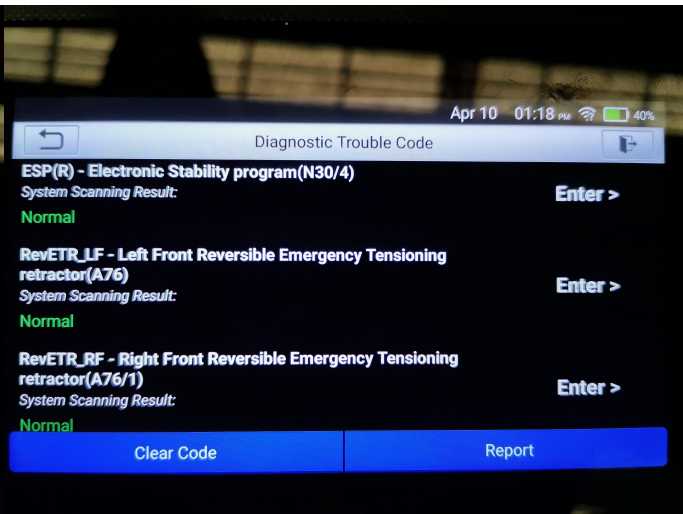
Apr 10 01:18 PM 40%

Diagnostic Trouble Code

ESP(R) - Electronic Stability program(N30/4)
System Scanning Result:
Normal
Enter >

RevETR_LF - Left Front Reversible Emergency Tensioning retractor(A76)
System Scanning Result:
Normal
Enter >

RevETR_RF - Right Front Reversible Emergency Tensioning retractor(A76/1)
System Scanning Result:
Normal
Enter >

Clear Code
Report